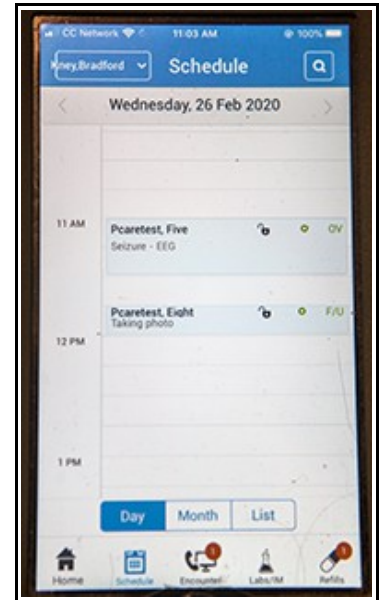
CC Network 11:03 AM 100%

kney,Bradford Schedule

Wednesday, 26 Feb 2020

11 AM

Pcaretest, Five OV
Seizure - EEG

Pcaretest, Eight F/U
Taking photo

12 PM

1 PM

Day Month List

Home Schedule Encounter 5 Labs/IM Refills 1